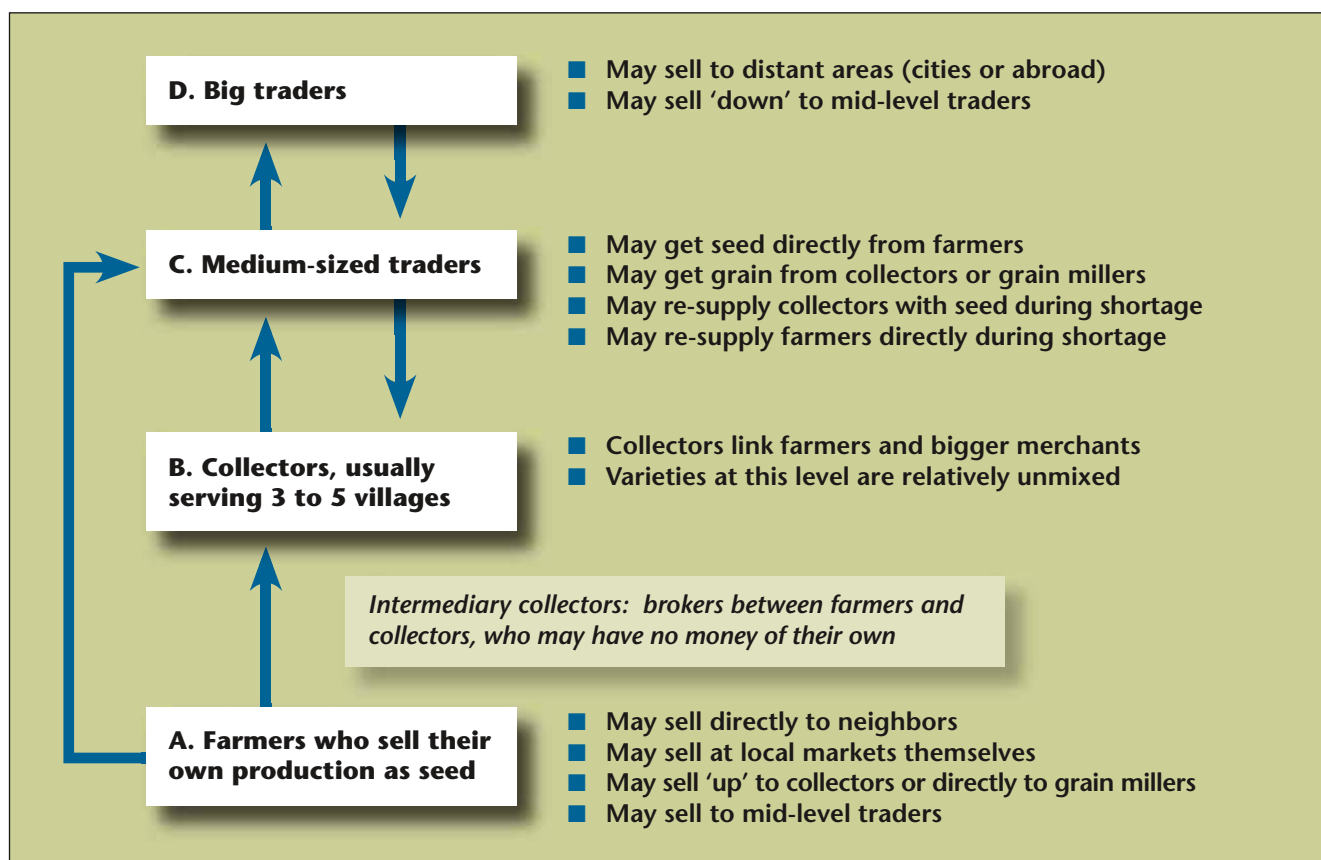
D. Big traders

■ May sell to distant areas (cities or abroad)
■ May sell 'down' to mid-level traders

C. Medium-sized traders

■ May get seed directly from farmers
■ May get grain from collectors or grain millers
■ May re-supply collectors with seed during shortage
■ May re-supply farmers directly during shortage

B. Collectors, usually serving 3 to 5 villages

■ Collectors link farmers and bigger merchants
■ Varieties at this level are relatively unmixed

Intermediary collectors: brokers between farmers and collectors, who may have no money of their own

A. Farmers who sell their own production as seed

■ May sell directly to neighbors
■ May sell at local markets themselves
■ May sell 'up' to collectors or directly to grain millers
■ May sell to mid-level traders